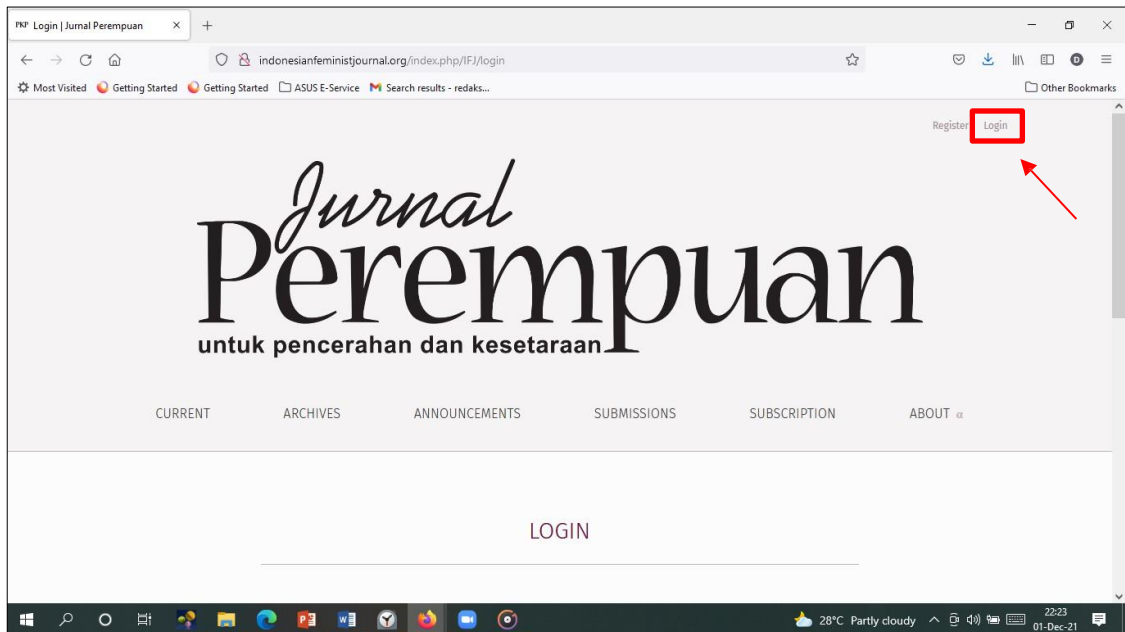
PKP Login | Jurnal Perempuan ×  +

indonesianfeministjournal.org/index.php/IFJ/login

Most Visited  Getting Started  Getting Started  ASUS E-Service  Search results - redaks...  Other Bookmarks

Register  Login

Jurnal
Perempuan
untuk pencerahan dan kesetaraan

CURRENT  ARCHIVES  ANNOUNCEMENTS  SUBMISSIONS  SUBSCRIPTION  ABOUT

LOGIN

28°C Partly cloudy  22:23  01-Dec-21